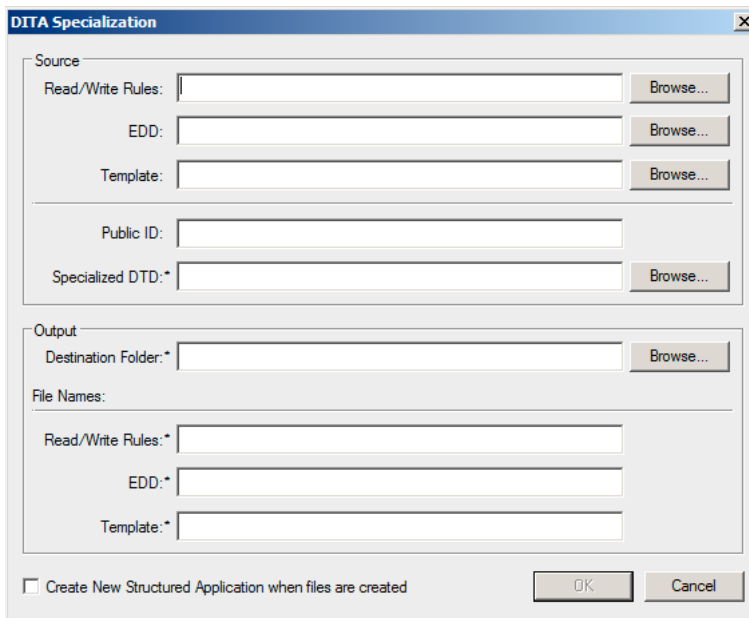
DITA Specialization

Source

Read/Write Rules: Browse...

EDD: Browse...

Template: Browse...

Public ID:

Specialized DTD:* Browse...

Output

Destination Folder:* Browse...

File Names:

Read/Write Rules:*

EDD:*

Template:*

Create New Structured Application when files are created

OK

Cancel